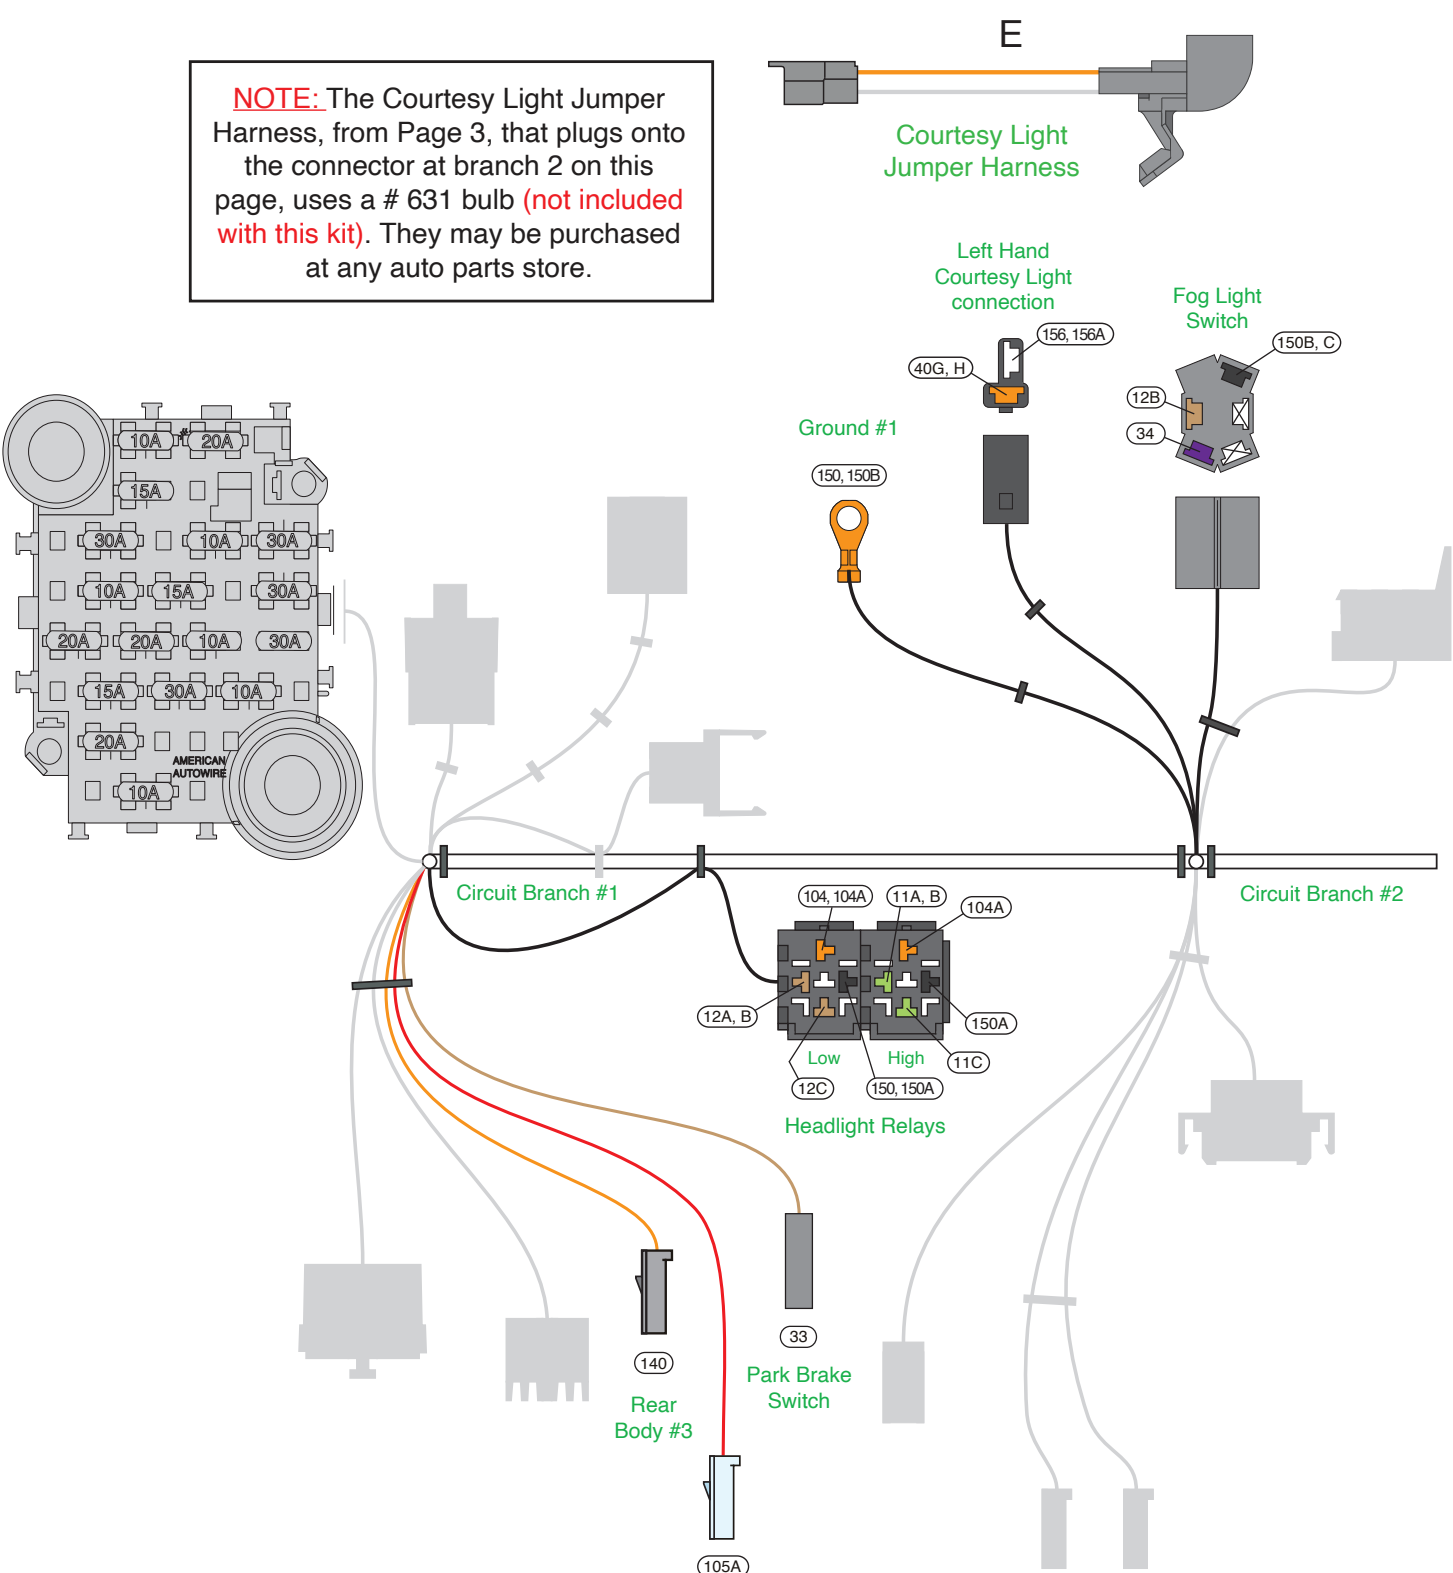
NOTE: The Courtesy Light Jumper Harness, from Page 3, that plugs onto the connector at branch 2 on this page, uses a # 631 bulb (not included with this kit). They may be purchased at any auto parts store.

E

Courtesy Light Jumper Harness

Left Hand Courtesy Light connection

Fog Light Switch

156, 156A

40G, H

150B, C

12B

34

Ground #1

150, 150B

10A 20A 15A 30A 10A 30A 10A 15A 30A 20A 20A 10A 30A 15A 30A 10A 20A 10A

AMERICAN AUTOWIRE

Circuit Branch #1

Circuit Branch #2

104, 104A

11A, B

104A

12A, B

150A

Low

High

11C

12C

150, 150A

Headlight Relays

33

Park Brake Switch

140

Rear Body #3

105A